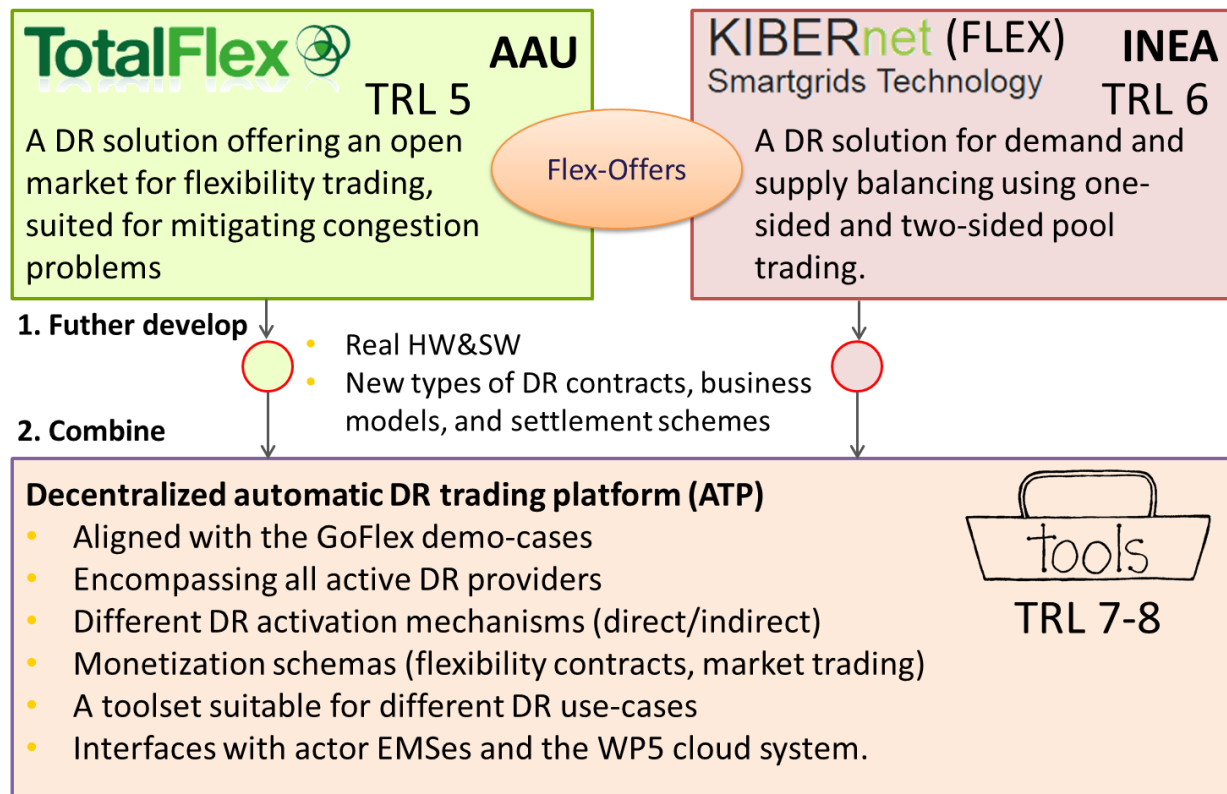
TotalFlex AAU

TRL 5

A DR solution offering an open market for flexibility trading, suited for mitigating congestion problems

Flex-Offers

KIBERnet (FLEX) Smartgrids Technology INEA

TRL 6

A DR solution for demand and supply balancing using one-sided and two-sided pool trading.

1. Futher develop

- Real HW&SW
- New types of DR contracts, business models, and settlement schemes

2. Combine

Decentralized automatic DR trading platform (ATP)
- Aligned with the GoFlex demo-cases
- Encompassing all active DR providers
- Different DR activation mechanisms (direct/indirect)
- Monetization schemas (flexibility contracts, market trading)
- A toolset suitable for different DR use-cases
- Interfaces with actor EMSes and the WP5 cloud system.

tools

TRL 7-8